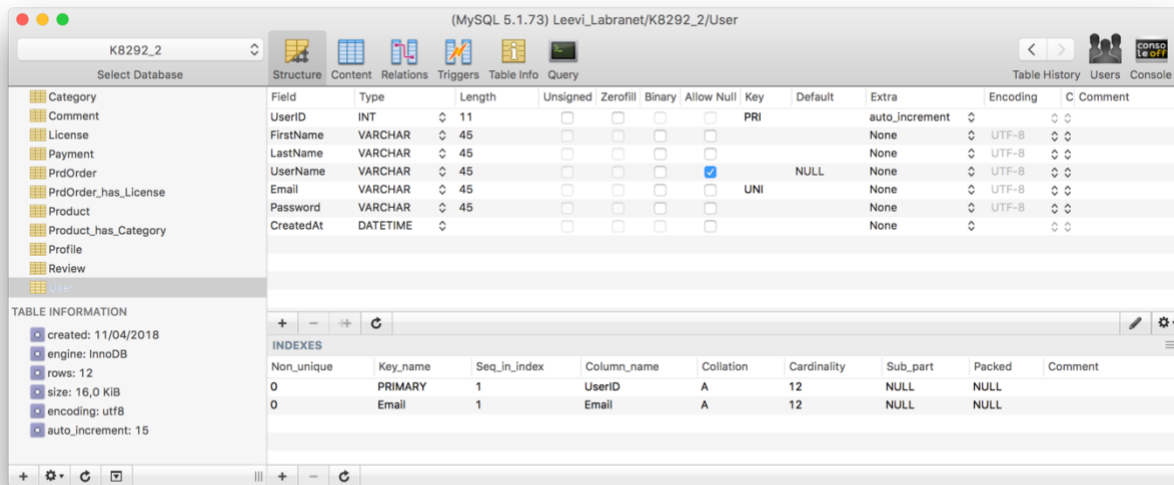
(MySQL 5.1.73) Leevi_Labranet/K8292_2/User

K8292_2
Select Database

Structure Content Relations Triggers Table Info Query

Table History Users Console

Category
Comment
License
Payment
PrdOrder
PrdOrder_has_License
Product
Product_has_Category
Profile
Review
User

TABLE INFORMATION
created: 11/04/2018
engine: InnoDB
rows: 12
size: 16,0 KiB
encoding: utf8
auto_increment: 15

| Field | Type | Length | Unsigned | Zerofill | Binary | Allow Null | Key | Default | Extra | Encoding | C | Comment |
|---|---|---|---|---|---|---|---|---|---|---|---|---|
| UserID | INT | 11 | | | | | PRI | | auto_increment | | | |
| FirstName | VARCHAR | 45 | | | | | | | None | UTF-8 | | |
| LastName | VARCHAR | 45 | | | | | | | None | UTF-8 | | |
| UserName | VARCHAR | 45 | | | | ✓ | | NULL | None | UTF-8 | | |
| Email | VARCHAR | 45 | | | | | UNI | | None | UTF-8 | | |
| Password | VARCHAR | 45 | | | | | | | None | UTF-8 | | |
| CreatedAt | DATETIME | | | | | | | | None | | | |

INDEXES

| Non_unique | Key_name | Seq_in_index | Column_name | Collation | Cardinality | Sub_part | Packed | Comment |
|---|---|---|---|---|---|---|---|---|
| 0 | PRIMARY | 1 | UserID | A | 12 | NULL | NULL | |
| 0 | Email | 1 | Email | A | 12 | NULL | NULL | |